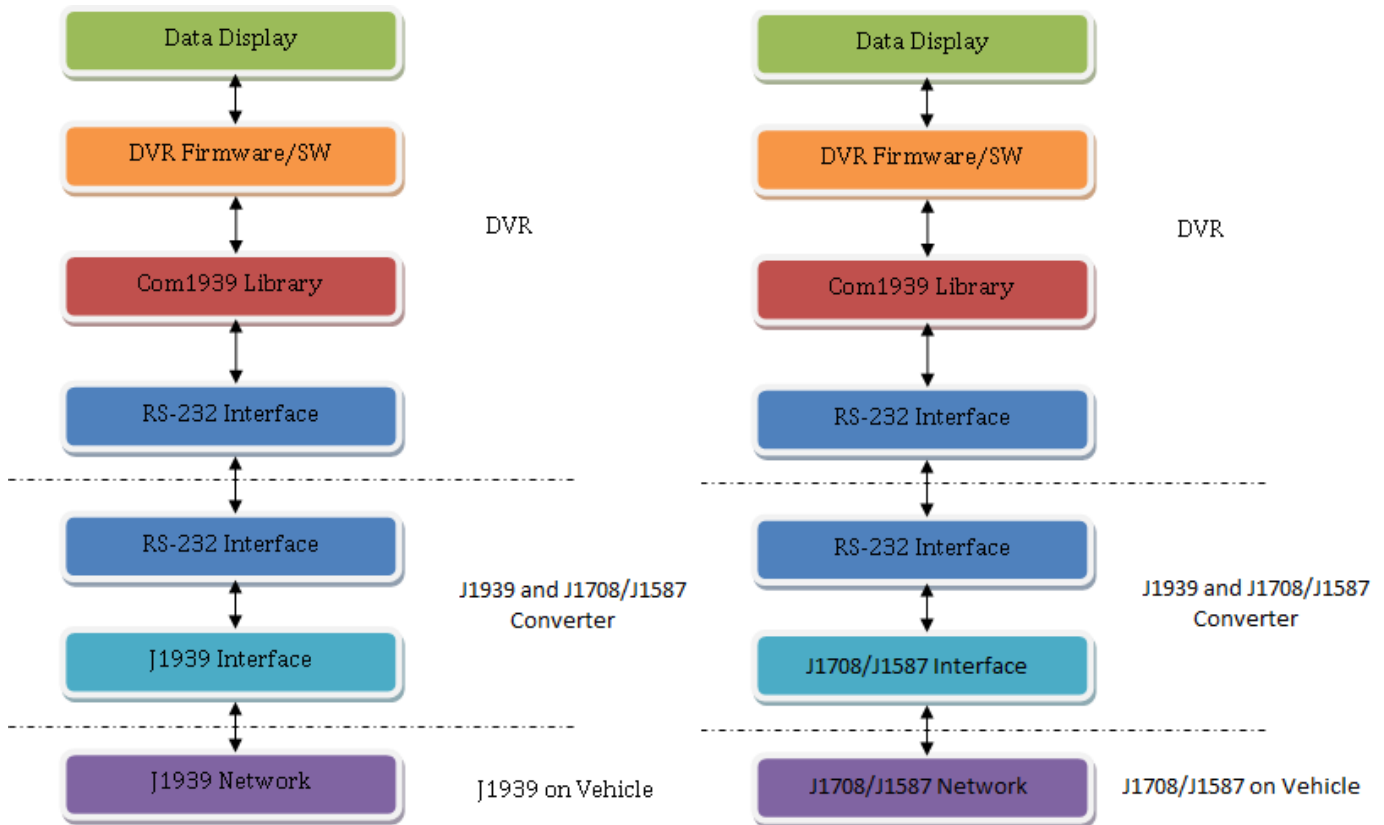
Data Display

DVR Firmware/SW

DVR

Com1939 Library

RS-232 Interface

RS-232 Interface

J1939 and J1708/J1587 Converter

J1939 Interface

J1939 Network

J1939 on Vehicle

Data Display

DVR Firmware/SW

DVR

Com1939 Library

RS-232 Interface

RS-232 Interface

J1939 and J1708/J1587 Converter

J1708/J1587 Interface

J1708/J1587 Network

J1708/J1587 on Vehicle